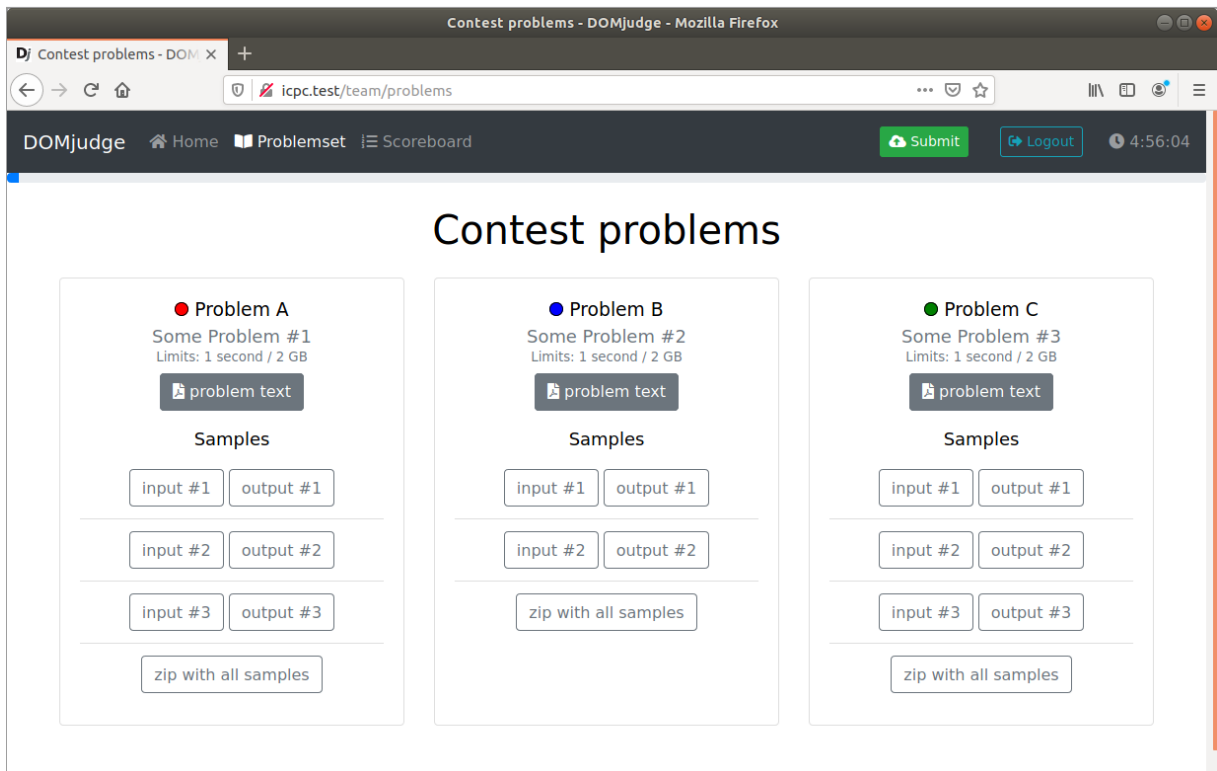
Contest problems - DOMjudge - Mozilla Firefox

Dj Contest problems - DOM ×

icpc.test/team/problems

DOMjudge Home Problemset Scoreboard Submit Logout 4:56:04

Contest problems

Problem A
Some Problem #1
Limits: 1 second / 2 GB
problem text
Samples
input #1 output #1
input #2 output #2
input #3 output #3
zip with all samples

Problem B
Some Problem #2
Limits: 1 second / 2 GB
problem text
Samples
input #1 output #1
input #2 output #2
zip with all samples

Problem C
Some Problem #3
Limits: 1 second / 2 GB
problem text
Samples
input #1 output #1
input #2 output #2
input #3 output #3
zip with all samples